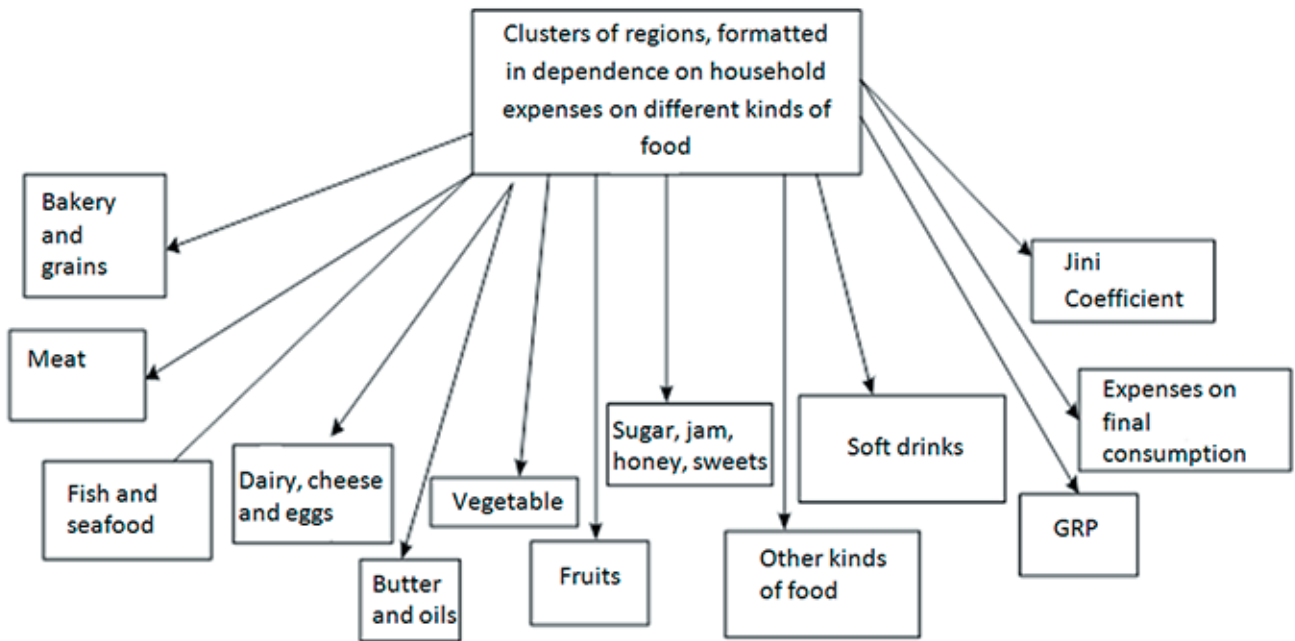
Clusters of regions, formatted in dependence on household expenses on different kinds of food

Bakery and grains

Meat

Fish and seafood

Dairy, cheese and eggs

Butter and oils

Vegetable

Fruits

Sugar, jam, honey, sweets

Other kinds of food

Soft drinks

Jini Coefficient

Expenses on final consumption

GRP